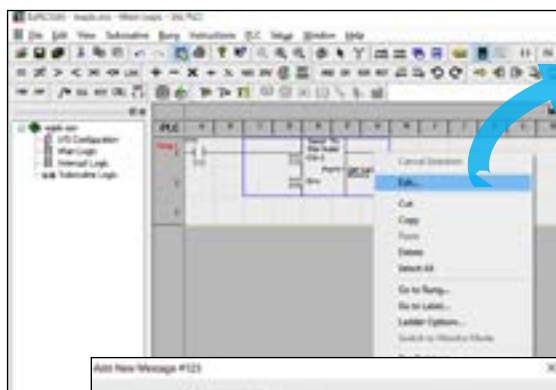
File Edit View Subroutine Rung Instructions PLC Setup Window Help

PLC

Cancel Selection
Edit...
Cut
Copy
Paste
Delete
Select All
Go to Rung...
Go to Label...
Ladder Options...
Switch to Monitor Mode

Add New Message #123